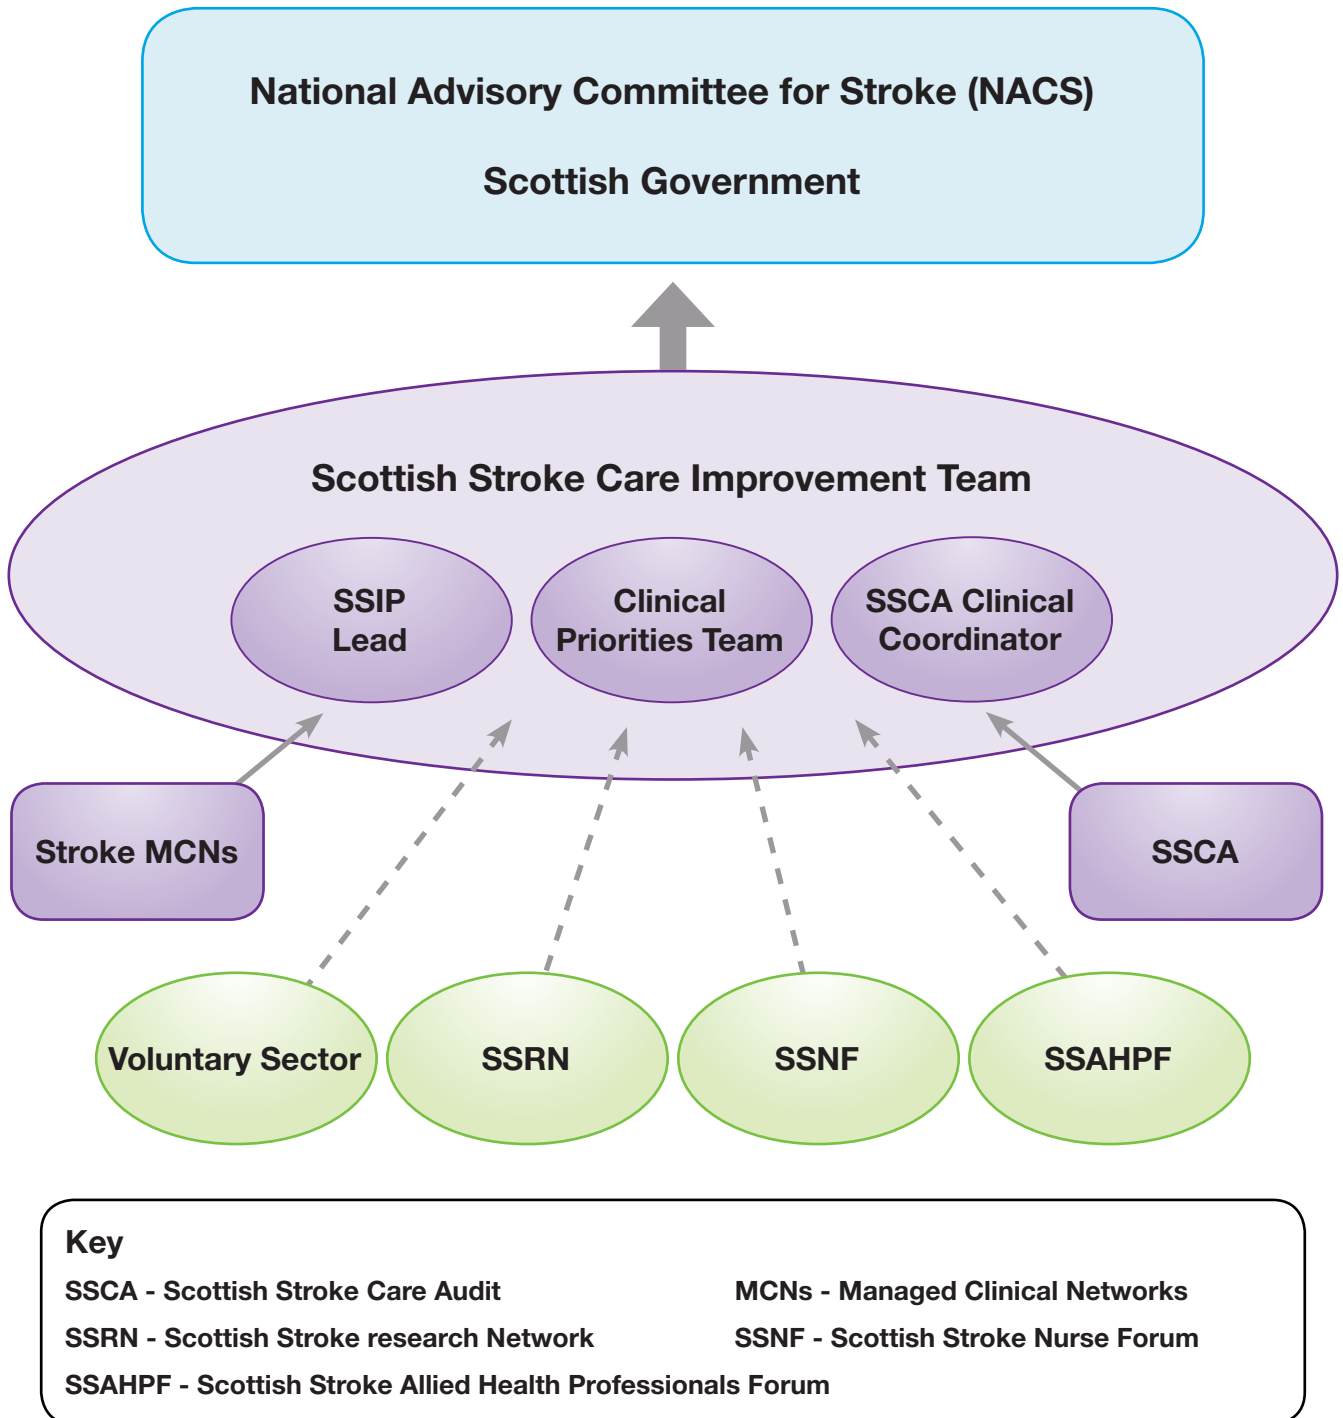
National Advisory Committee for Stroke (NACS)

Scottish Government

Scottish Stroke Care Improvement Team

SSIP Lead

Clinical Priorities Team

SSCA Clinical Coordinator

Stroke MCNs

SSCA

Voluntary Sector

SSRN

SSNF

SSAHPF

Key

SSCA - Scottish Stroke Care Audit

MCNs - Managed Clinical Networks

SSRN - Scottish Stroke research Network

SSNF - Scottish Stroke Nurse Forum

SSAHPF - Scottish Stroke Allied Health Professionals Forum